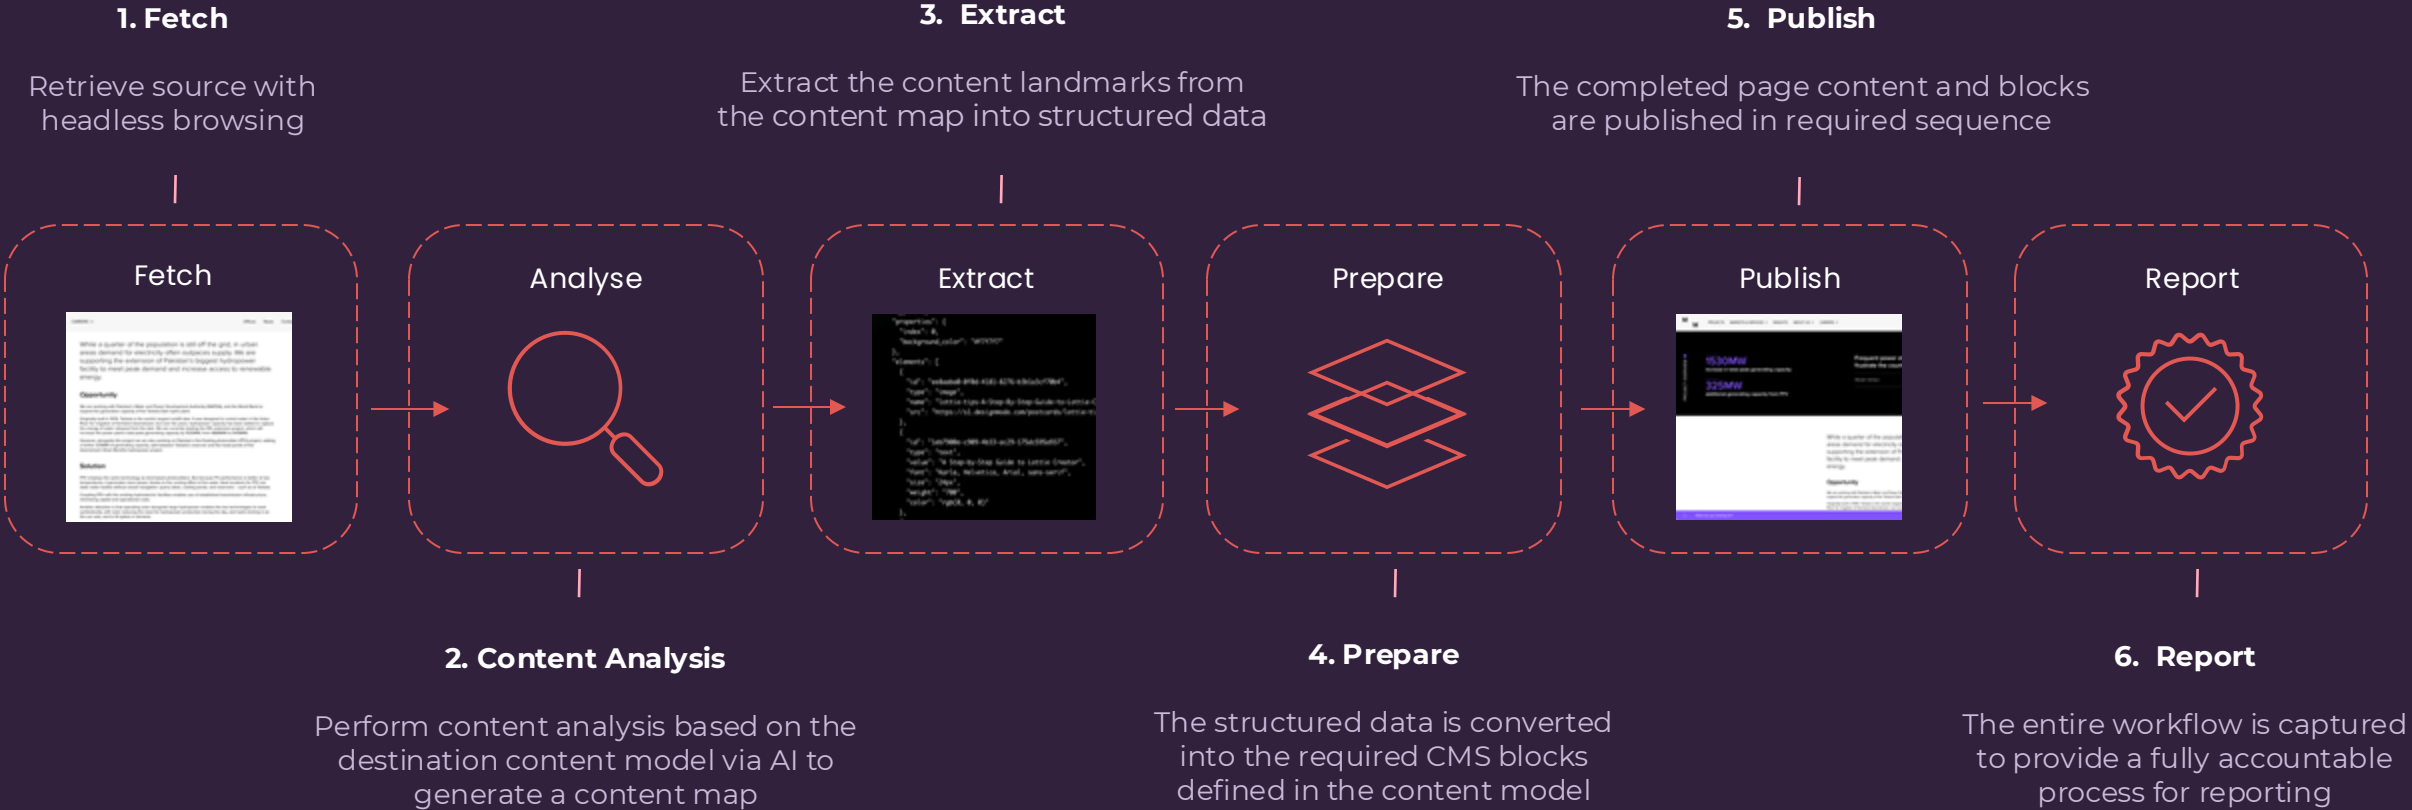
1. Fetch

Retrieve source with headless browsing

3. Extract

Extract the content landmarks from the content map into structured data

5. Publish

The completed page content and blocks are published in required sequence

Fetch

Analyse

Extract

Prepare

Publish

Report

2. Content Analysis

Perform content analysis based on the destination content model via AI to generate a content map

4. Prepare

The structured data is converted into the required CMS blocks defined in the content model

6. Report

The entire workflow is captured to provide a fully accountable process for reporting